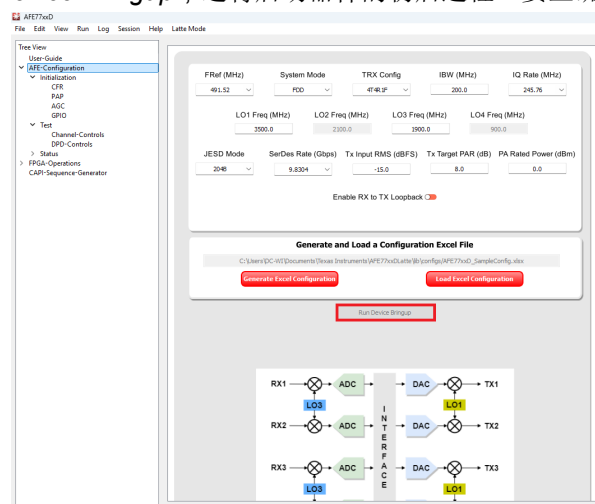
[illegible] gup，选择原则配件的初始化过程一直显示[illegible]

AFE77xxD

File Edit View Run Log Session Help Latte Mode

Tree View
User-Guide
AFE-Configuration
Initialization
CFR
PAP
AGC
GPIO
Test
Channel-Controls
DPD-Controls
Status
FPGA-Operations
CAPI-Sequence-Generator

FRef (MHz) 491.52
System Mode FDD
TRX Config 4T4R1F
IBW (MHz) 200.0
IQ Rate (MHz) 245.76

LO1 Freq (MHz) 3500.0
LO2 Freq (MHz) 2100.0
LO3 Freq (MHz) 1900.0
LO4 Freq (MHz) 900.0

JESD Mode 204B
SerDes Rate (Gbps) 9.8304
Tx Input RMS (dBFS) -15.0
Tx Target PAR (dB) 8.0
PA Rated Power (dBm) 0.0

Enable RX to TX Loopback

Generate and Load a Configuration Excel File

C:\Users\DC-WI\Documents\Texas Instruments\AFE77xxDLatte\lib\configs\AFE77xxD_SampleConfig.xlsx

Generate Excel Configuration
Load Excel Configuration

Run Device Bringup

RX1 ADC DAC TX1
LO3 LO1
RX2 ADC INTERFACE DAC TX2
RX3 ADC DAC TX3
LO3 LO1